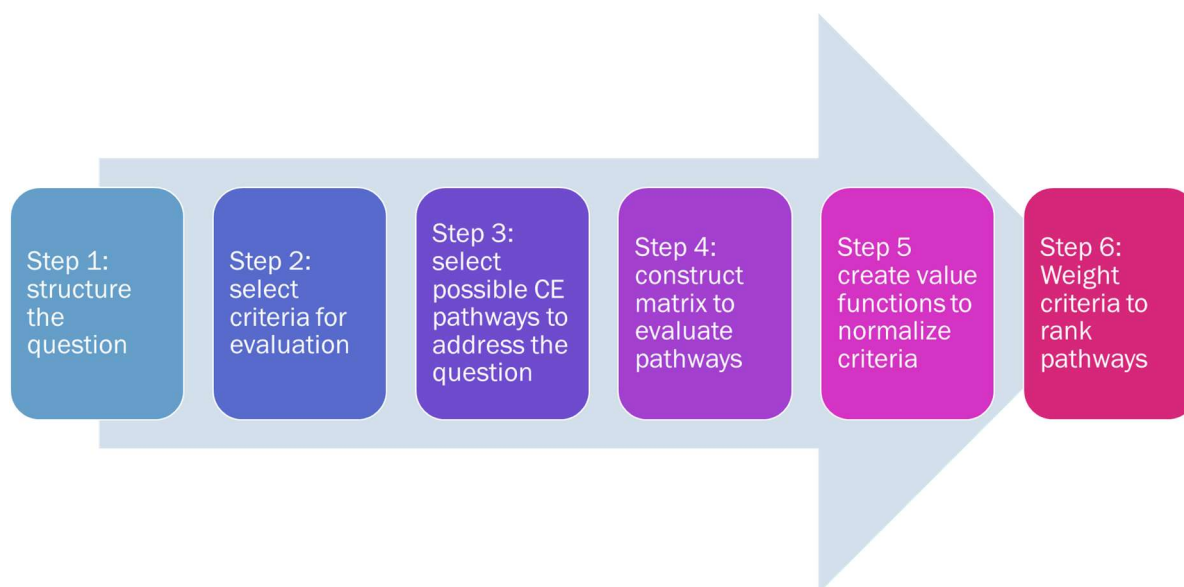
Step 1: structure the question

Step 2: select criteria for evaluation

Step 3: select possible CE pathways to address the question

Step 4: construct matrix to evaluate pathways

Step 5 create value functions to normalize criteria

Step 6: Weight criteria to rank pathways